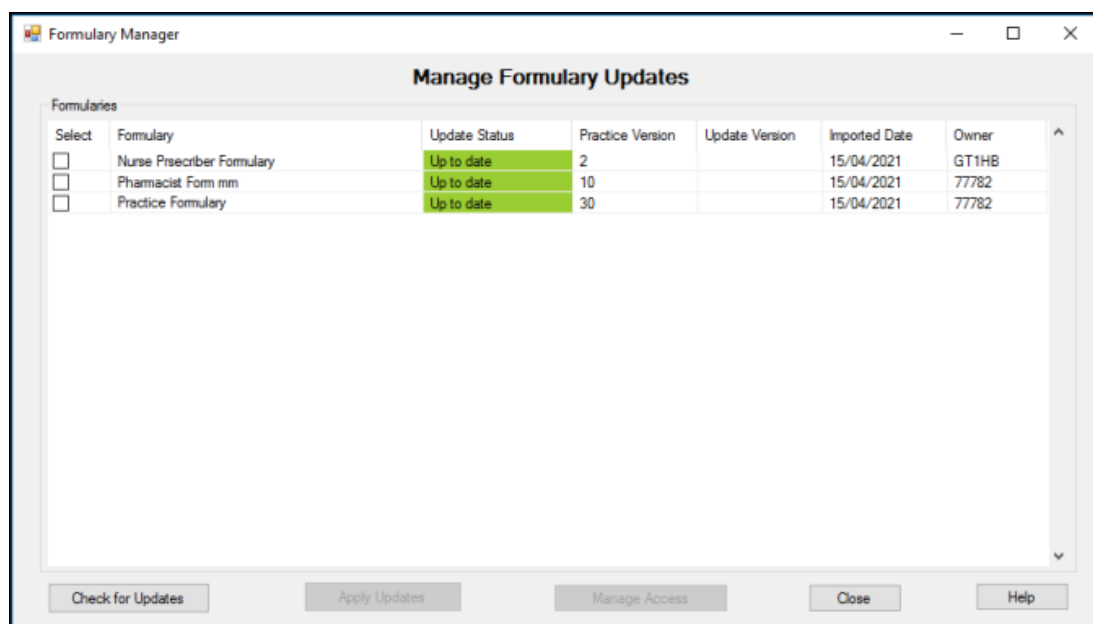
Formulary Manager

Manage Formulary Updates

Formularies

| Select | Formulary | Update Status | Practice Version | Update Version | Imported Date | Owner |
|---|---|---|---|---|---|---|
| ☐ | Nurse Prsecriber Formulary | Up to date | 2 | | 15/04/2021 | GT1HB |
| ☐ | Pharmacist Form mm | Up to date | 10 | | 15/04/2021 | 77782 |
| ☐ | Practice Formulary | Up to date | 30 | | 15/04/2021 | 77782 |

Check for Updates
Apply Updates
Manage Access
Close
Help